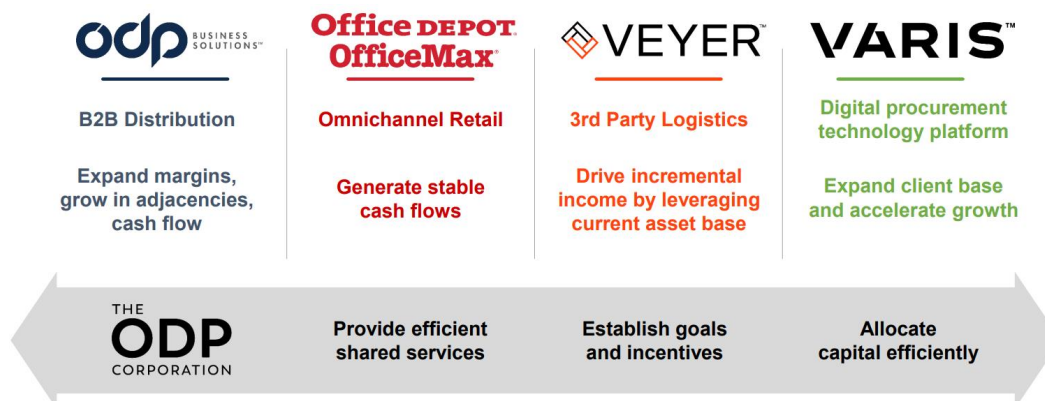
odp BUSINESS SOLUTIONS™

B2B Distribution

Expand margins, grow in adjacencies, cash flow

Office DEPOT OfficeMax

Omnichannel Retail

Generate stable cash flows

VEYER™

3rd Party Logistics

Drive incremental income by leveraging current asset base

VARIS™

Digital procurement technology platform

Expand client base and accelerate growth

THE ODP CORPORATION

Provide efficient shared services

Establish goals and incentives

Allocate capital efficiently